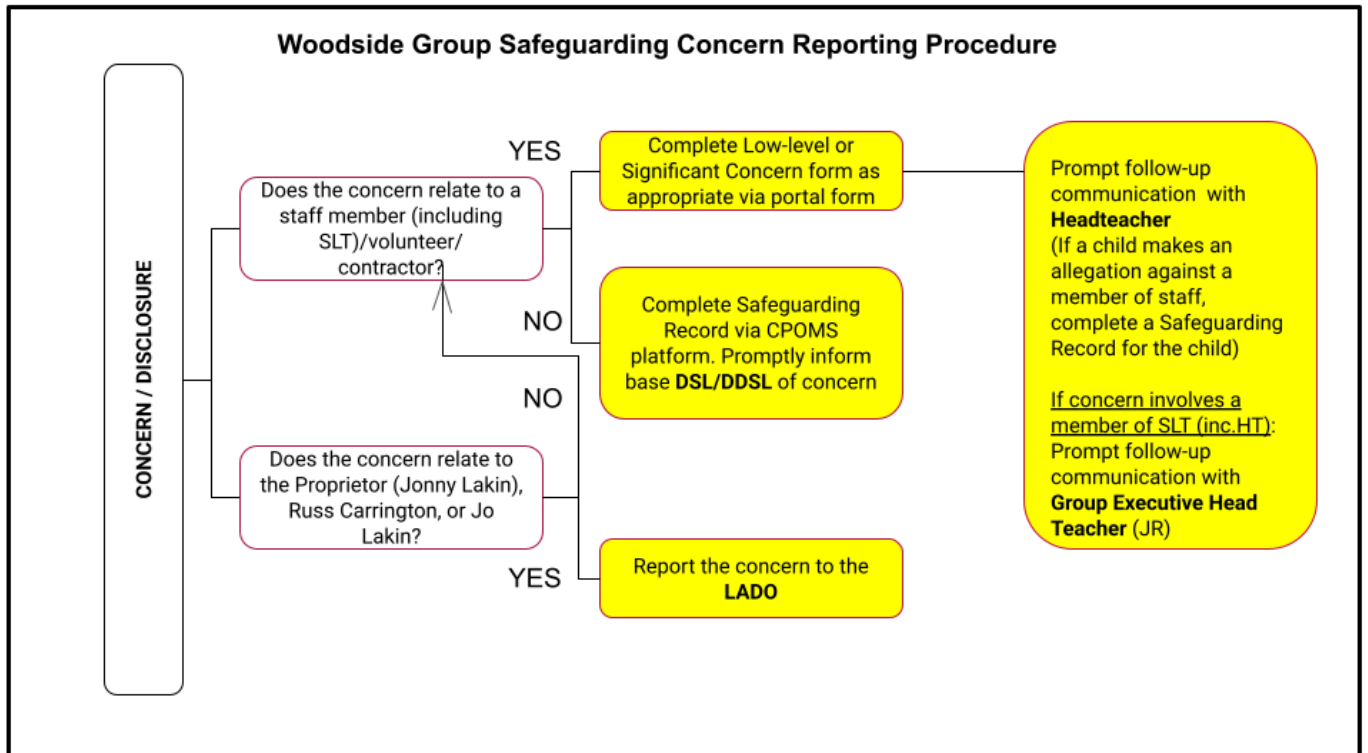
Woodside Group Safeguarding Concern Reporting Procedure

CONCERN / DISCLOSURE

Does the concern relate to a staff member (including SLT)/volunteer/ contractor?

YES

Complete Low-level or Significant Concern form as appropriate via portal form

NO

Complete Safeguarding Record via CPOMS platform. Promptly inform base DSL/DDSL of concern

Prompt follow-up communication with Headteacher
(If a child makes an allegation against a member of staff, complete a Safeguarding Record for the child)

If concern involves a member of SLT (inc.HT): Prompt follow-up communication with Group Executive Head Teacher (JR)

NO

Does the concern relate to the Proprietor (Jonny Lakin), Russ Carrington, or Jo Lakin?

YES

Report the concern to the LADO